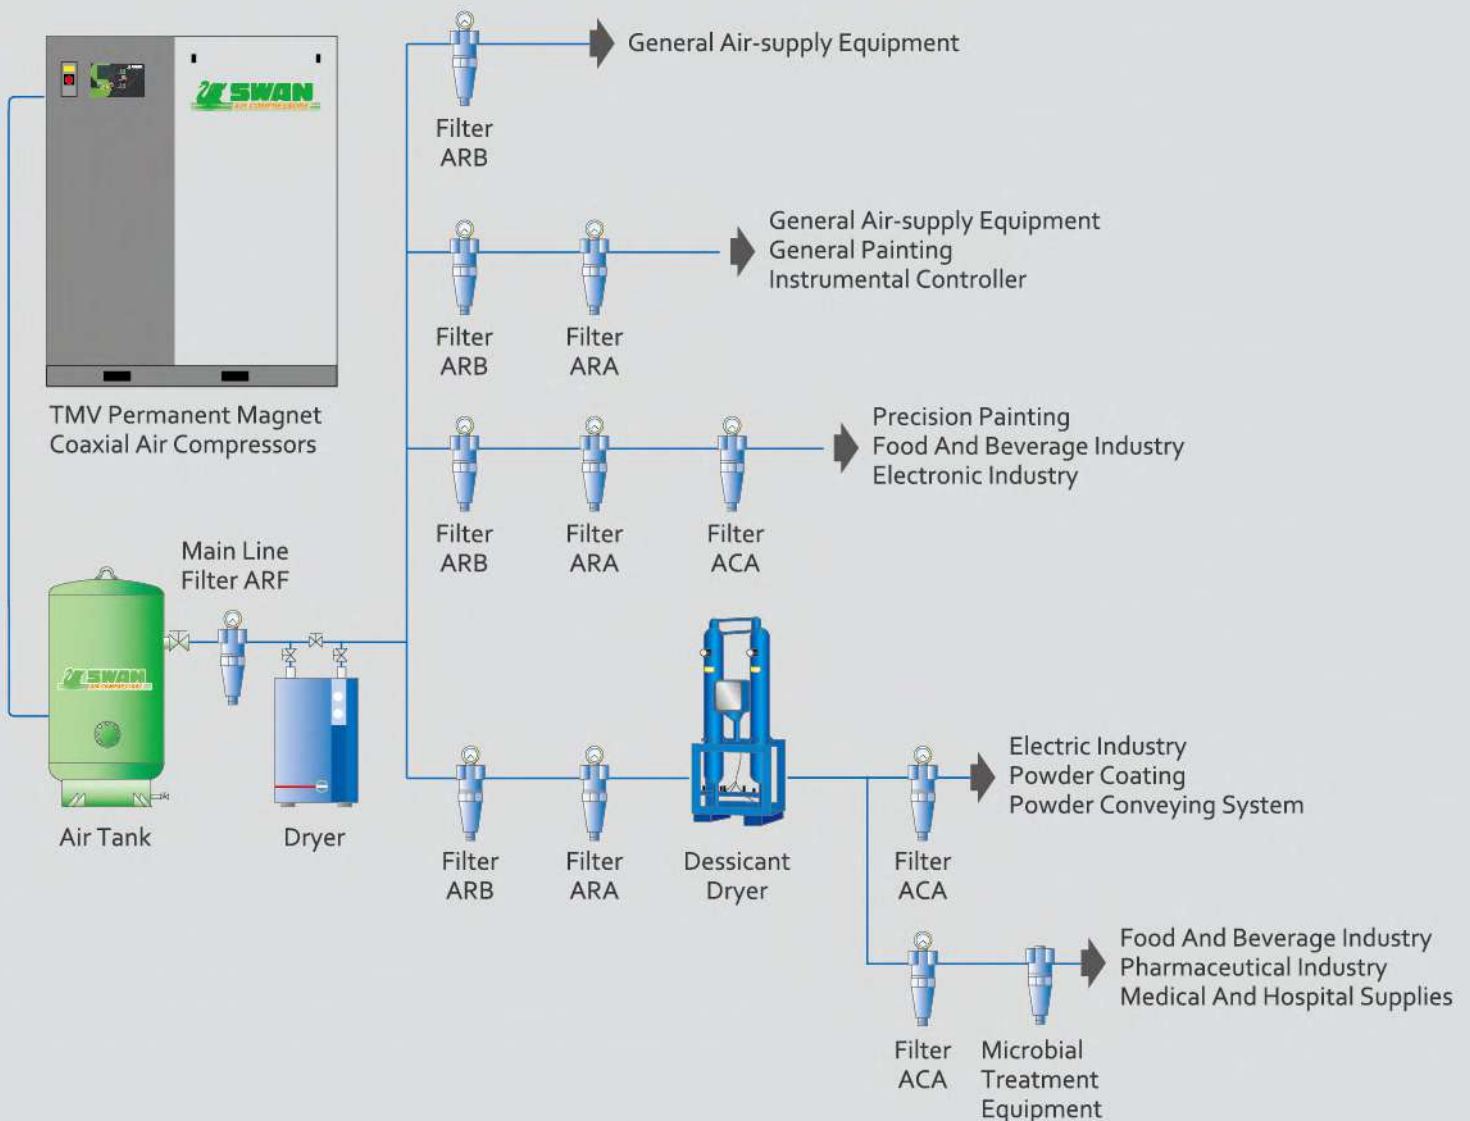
SWAN

TMV Permanent Magnet Coaxial Air Compressors

Filter ARB

General Air-supply Equipment

Filter ARB

Filter ARA

General Air-supply Equipment
General Painting
Instrumental Controller

Filter ARB

Filter ARA

Filter ACA

Precision Painting
Food And Beverage Industry
Electronic Industry

Main Line Filter ARF

SWAN

Air Tank

Dryer

Filter ARB

Filter ARA

Dessicant Dryer

Filter ACA

Electric Industry
Powder Coating
Powder Conveying System

Filter ACA

Microbial Treatment Equipment

Food And Beverage Industry
Pharmaceutical Industry
Medical And Hospital Supplies